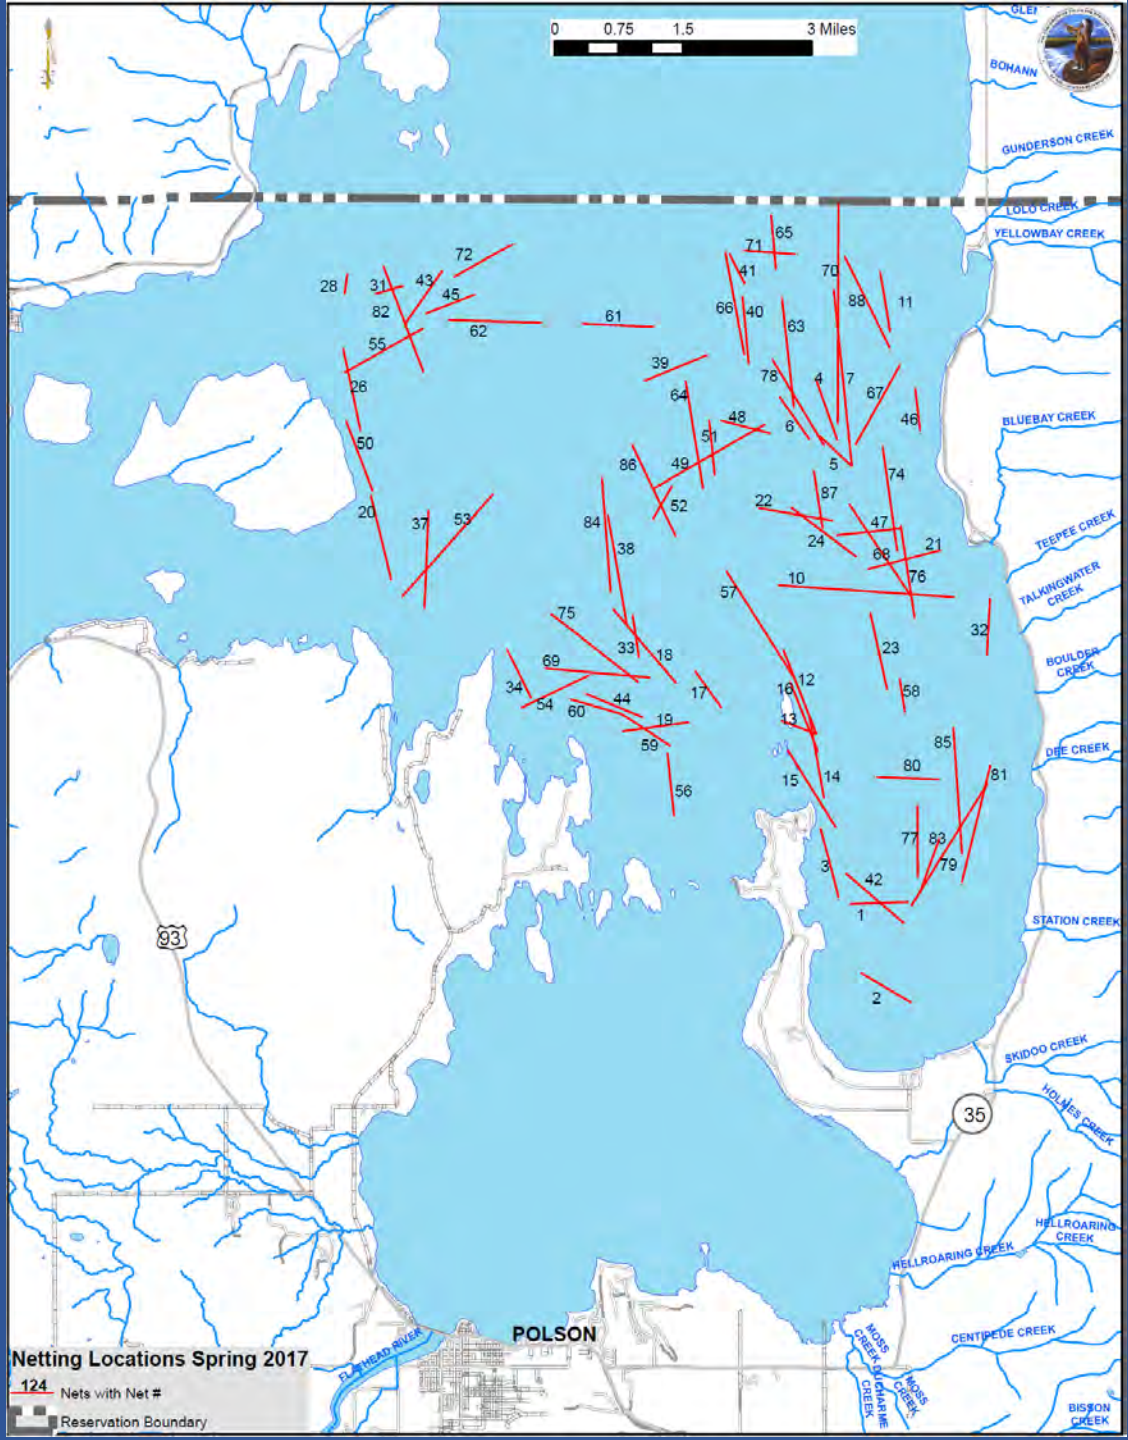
0 0.75 1.5 3 Miles

GLEN
BOHANN
GUNDERSON CREEK
LOLO CREEK
YELLOWBAY CREEK
BLUEBAY CREEK
TEEPEE CREEK
TALKINGWATER CREEK
BOULDER CREEK
DEE CREEK
STATION CREEK
SKIDOO CREEK
HOLMES CREEK
HELLROARING CREEK
HELLROARING CREEK
CENTIPEDE CREEK
BISSON CREEK
MOSS CREEK
DUCHARME CREEK
MOSS CREEK
FLATHEAD RIVER
POLSON

93
35

72 28 31 43 45 82 62 61 55 26 50 20 37 53 71 65 41 70 88 11 66 40 63 39 64 78 4 7 67 46 48 51 6 5 86 49 74 52 87 22 84 47 24 21 38 68 76 10 57 32 75 33 18 23 69 34 17 16 12 58 54 44 60 19 13 59 85 80 81 15 14 56 77 83 79 3 42 1 2

Netting Locations Spring 2017
124 Nets with Net #
Reservation Boundary